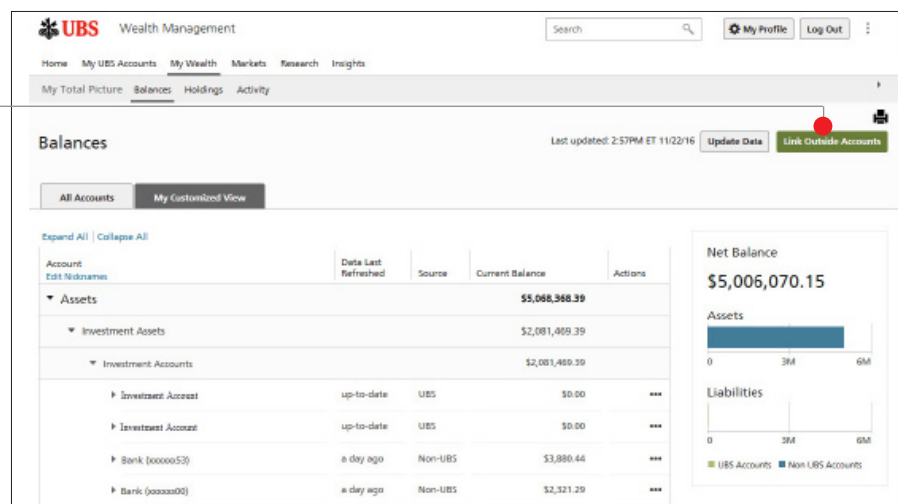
UBS Wealth Management

Search

My Profile Log Out

Home My UBS Accounts My Wealth Markets Research Insights

My Total Picture Balances Holdings Activity

Balances

Last updated: 2:57PM ET 11/22/16 Update Data Link Outside Accounts

All Accounts My Customized View

Expand All | Collapse All

| Account<br>Edit Nicknames | Data Last Refreshed | Source | Current Balance | Actions |
|---|---|---|---|---|
| ▾ Assets | | | $5,068,368.39 | |
| ▾ Investment Assets | | | $2,081,469.39 | |
| ▾ Investment Accounts | | | $2,081,469.39 | |
| ▸ Investment Account | up-to-date | UBS | $0.00 | ••• |
| ▸ Investment Account | up-to-date | UBS | $0.00 | ••• |
| ▸ Bank (xxxxxx53) | a day ago | Non-UBS | $3,880.44 | ••• |
| ▸ Bank (xxxxxx00) | a day ago | Non-UBS | $2,321.29 | ••• |

Net Balance

$5,006,070.15

Assets

0 3M 6M

Liabilities

0 3M 6M

UBS Accounts Non UBS Accounts